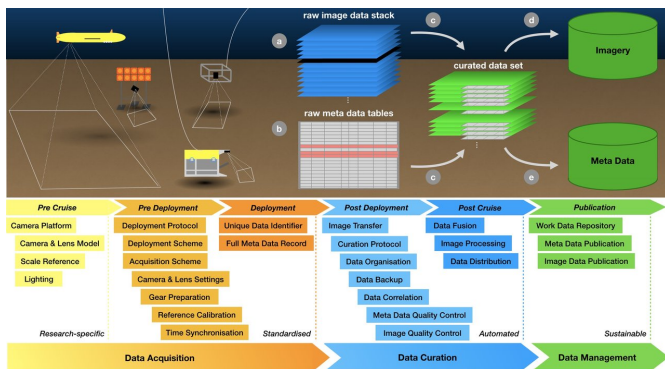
raw image data stack

a

c

d

Imagery

curated data set

raw meta data tables

b

c

e

Meta Data

Pre Cruise

Camera Platform

Camera & Lens Model

Scale Reference

Lighting

Research-specific

Pre Deployment

Deployment Protocol

Deployment Scheme

Acquisition Scheme

Camera & Lens Settings

Gear Preparation

Reference Calibration

Time Synchronisation

Deployment

Unique Data Identifier

Full Meta Data Record

Standardised

Post Deployment

Image Transfer

Curation Protocol

Data Organisation

Data Backup

Data Correlation

Meta Data Quality Control

Image Quality Control

Post Cruise

Data Fusion

Image Processing

Data Distribution

Automated

Publication

Work Data Repository

Meta Data Publication

Image Data Publication

Sustainable

Data Acquisition

Data Curation

Data Management